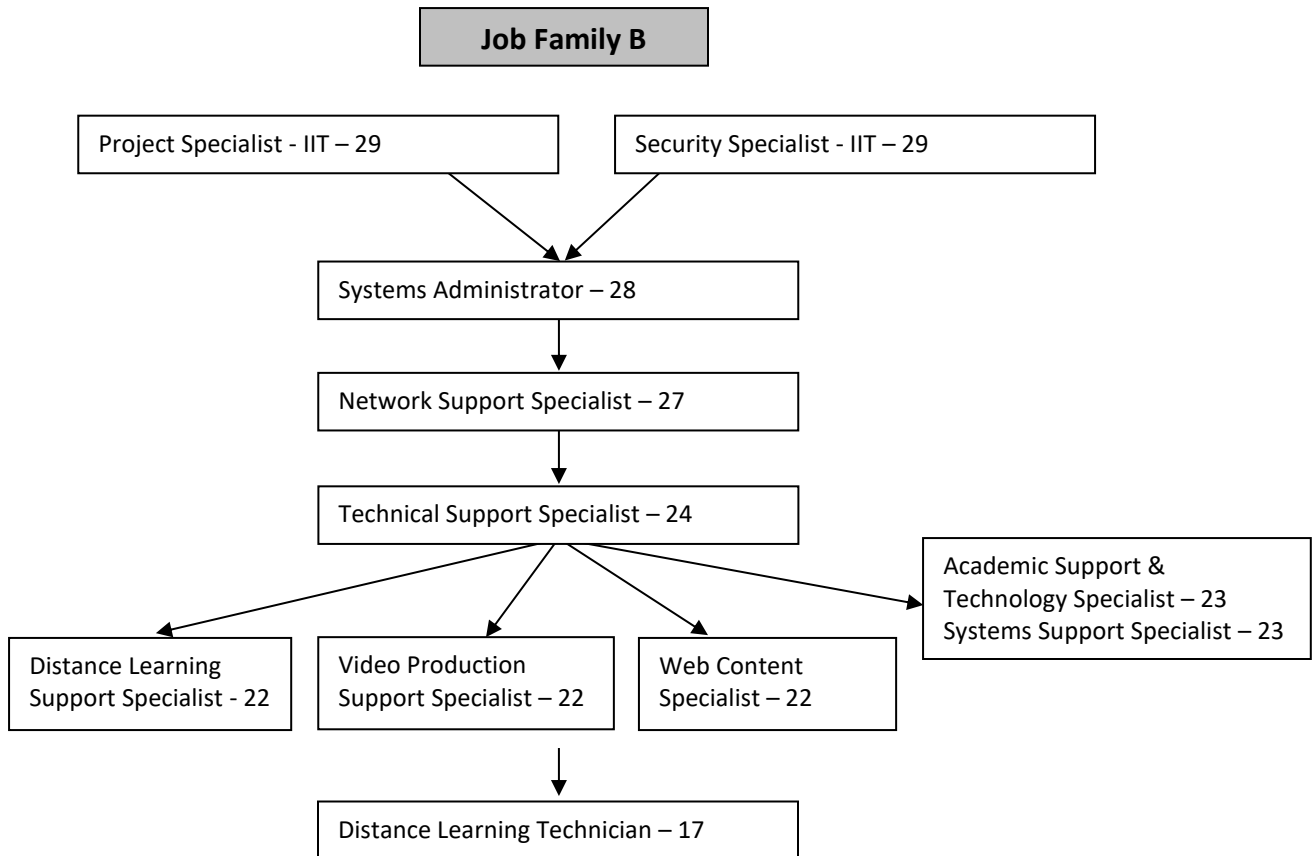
Job Family B

Project Specialist - IIT – 29

Security Specialist - IIT – 29

Systems Administrator – 28

Network Support Specialist – 27

Technical Support Specialist – 24

Academic Support & Technology Specialist – 23
Systems Support Specialist – 23

Distance Learning Support Specialist - 22

Video Production Support Specialist – 22

Web Content Specialist – 22

Distance Learning Technician – 17